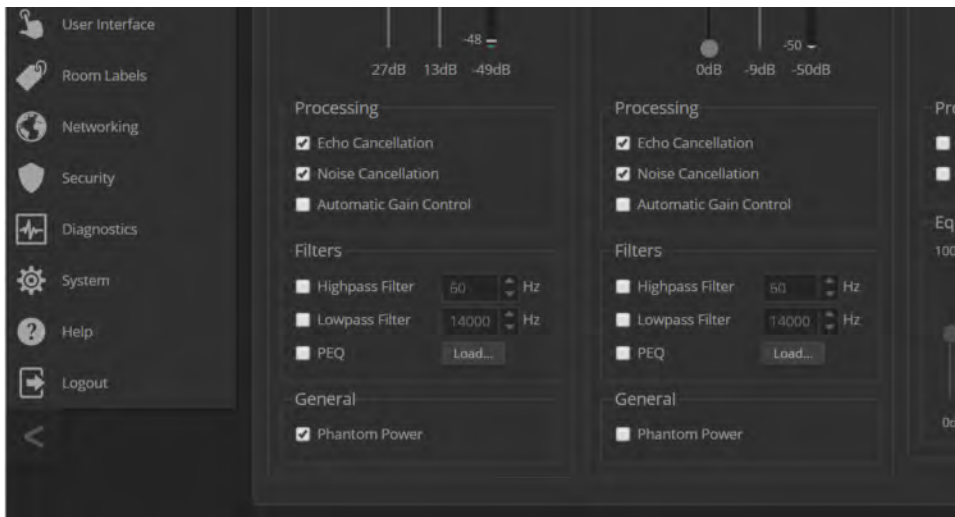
User Interface
Room Labels
Networking
Security
Diagnostics
System
Help
Logout
<

-48
27dB 13dB -49dB

Processing
Echo Cancellation
Noise Cancellation
Automatic Gain Control

Filters
Highpass Filter 60 Hz
Lowpass Filter 14000 Hz
PEQ Load...

General
Phantom Power

-50
0dB -9dB -50dB

Processing
Echo Cancellation
Noise Cancellation
Automatic Gain Control

Filters
Highpass Filter 60 Hz
Lowpass Filter 14000 Hz
PEQ Load...

General
Phantom Power

Pro
Eq
100
0d